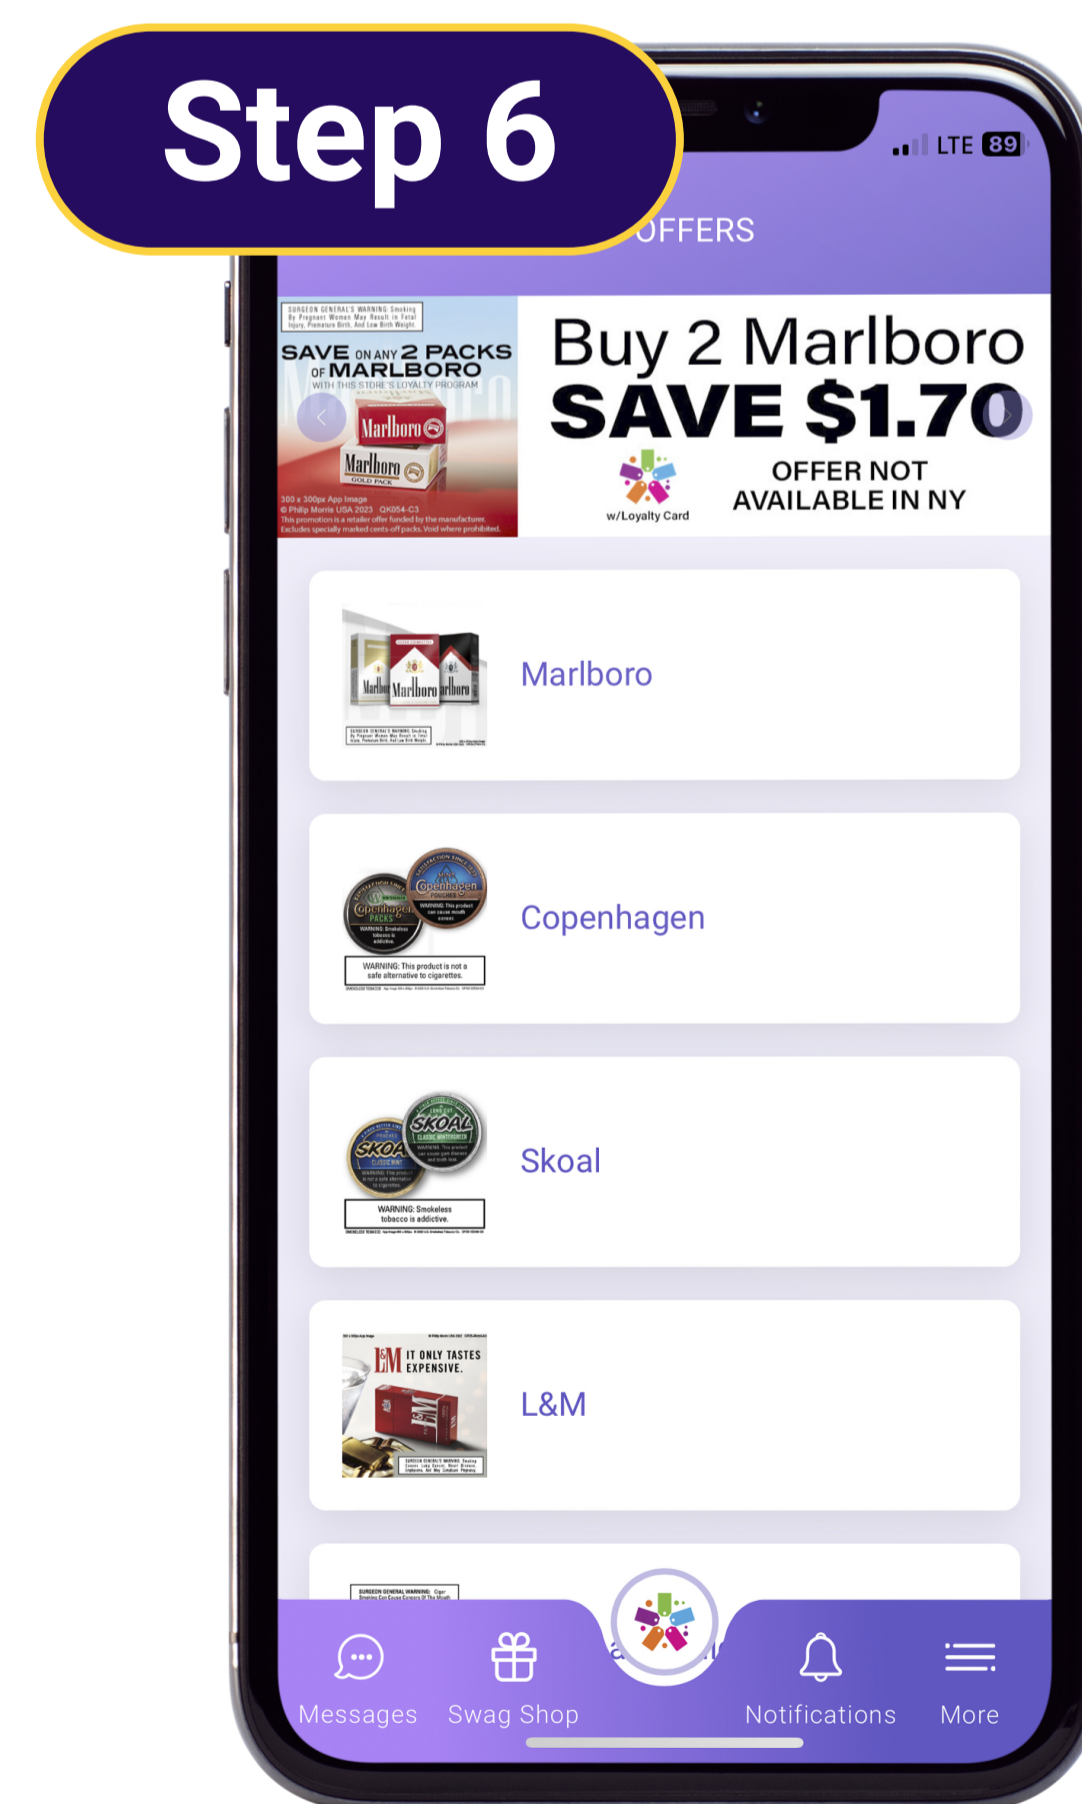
Step 6

LTE 89

OFFERS

SURGEON GENERAL'S WARNING: Smoking By Pregnant Women May Result in Fetal Injury, Premature Birth, And Low Birth Weight.

SAVE ON ANY 2 PACKS OF MARLBORO WITH THIS STORE'S LOYALTY PROGRAM

Marlboro

Marlboro GOLD PACK

300 x 300px App Image
© Philip Morris USA 2023 QK054-C3
This promotion is a retailer offer funded by the manufacturer. Excludes specially marked cents-off packs. Void where prohibited.

Buy 2 Marlboro
SAVE $1.70

w/Loyalty Card

OFFER NOT AVAILABLE IN NY

Marlboro

Copenhagen

Skoal

L&M

Messages

Swag Shop

Notifications

More